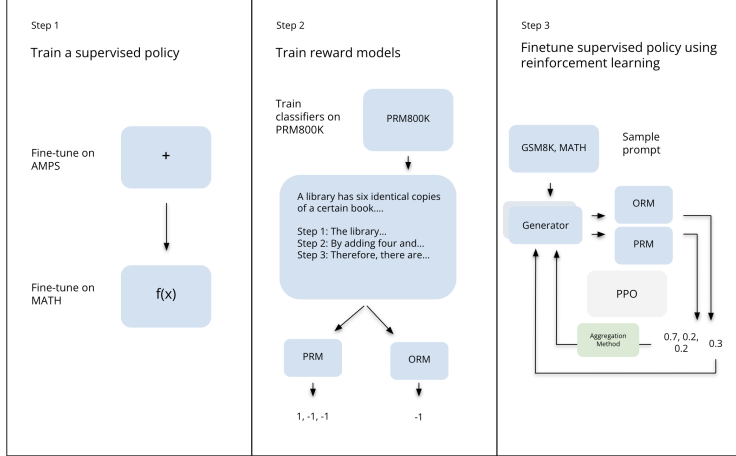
Step 1

Train a supervised policy

Fine-tune on AMPS

+

Fine-tune on MATH

f(x)

Step 2

Train reward models

Train classifiers on PRM800K

PRM800K

A library has six identical copies of a certain book....

Step 1: The library...
Step 2: By adding four and...
Step 3: Therefore, there are...

PRM

ORM

1, -1, -1

-1

Step 3

Finetune supervised policy using reinforcement learning

GSM8K, MATH

Sample prompt

Generator

ORM

PRM

PPO

Aggregation Method

0.7, 0.2, 0.2

0.3